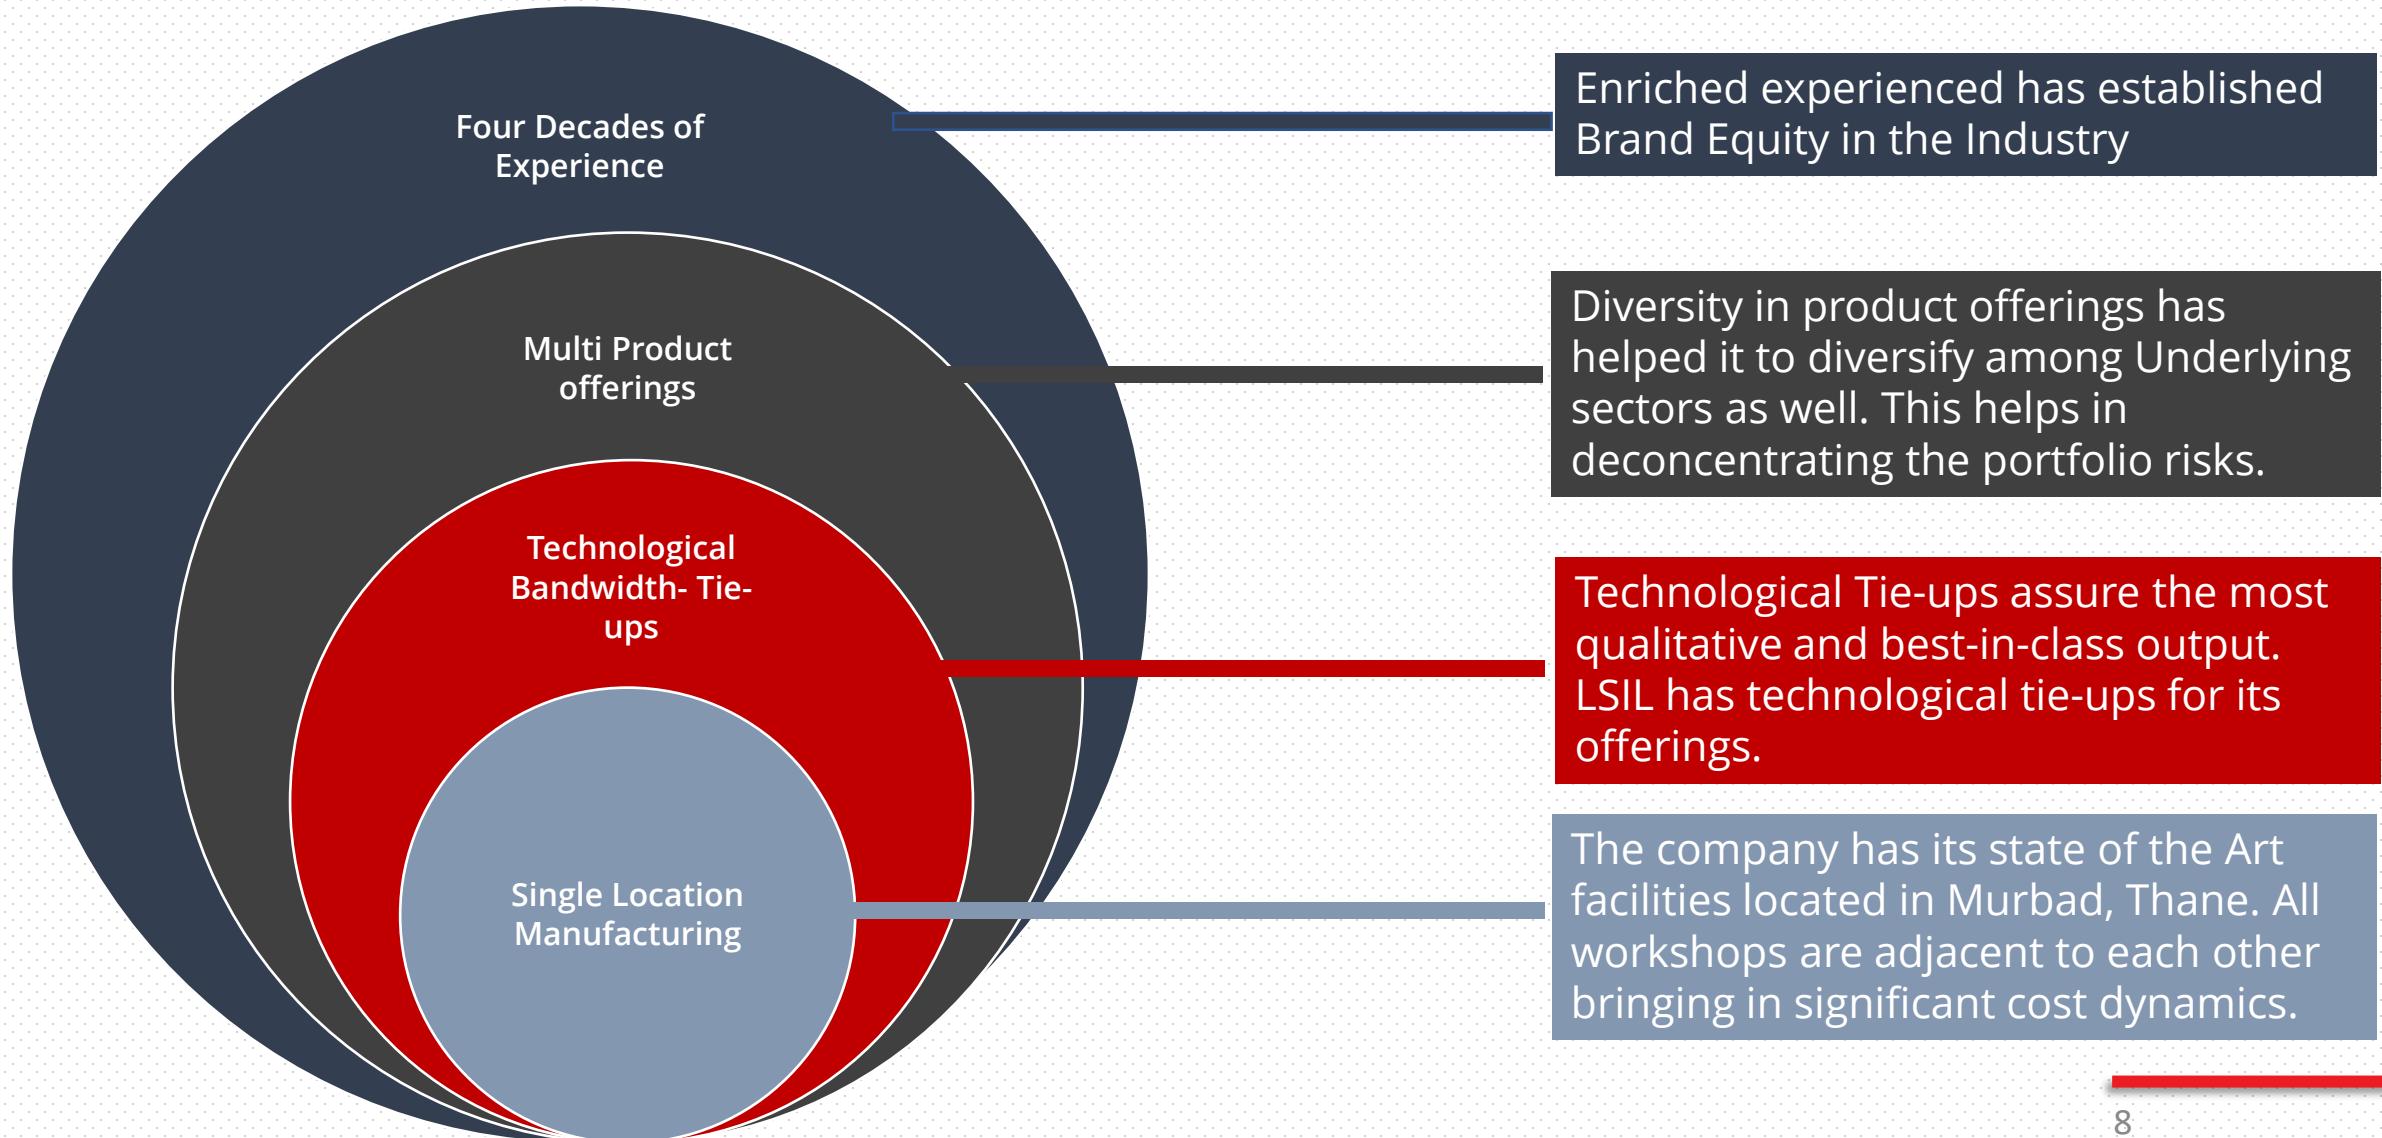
Four Decades of Experience

Multi Product offerings

Technological Bandwidth- Tie-ups

Single Location Manufacturing

Enriched experienced has established Brand Equity in the Industry

Diversity in product offerings has helped it to diversify among Underlying sectors as well. This helps in deconcentrating the portfolio risks.

Technological Tie-ups assure the most qualitative and best-in-class output. LSIL has technological tie-ups for its offerings.

The company has its state of the Art facilities located in Murbad, Thane. All workshops are adjacent to each other bringing in significant cost dynamics.

8